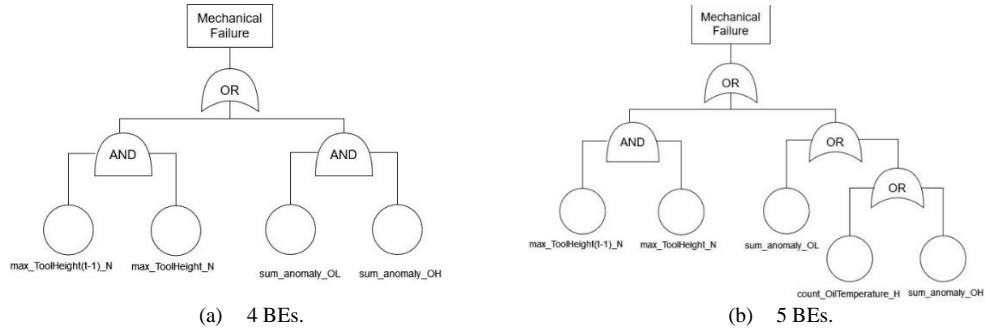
Mechanical Failure

OR

AND

AND

max_ToolHeight(t-1)_N

max_ToolHeight_N

sum_anomaly_OL

sum_anomaly_OH

(a) 4 BEs.

Mechanical Failure

OR

AND

OR

OR

max_ToolHeight(t-1)_N

max_ToolHeight_N

sum_anomaly_OL

count_OilTemperature_H

sum_anomaly_OH

(b) 5 BEs.